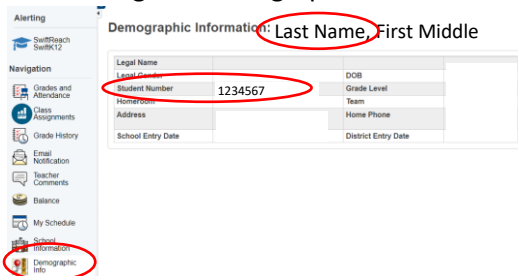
Alerting

SwiftReach Swift12

Navigation

Grades and Attendance

Class Assignments

Grade History

Email Notification

Teacher Comments

Balance

My Schedule

School Information

Demographic Info

Demographic Information: Last Name, First Middle

| | | | |
|---|---|---|---|
| Legal Name | | | |
| Legal Gender | | DOB | |
| Student Number | 1234567 | Grade Level | |
| Homeroom | | Team | |
| Address | | Home Phone | |
| School Entry Date | | District Entry Date | |